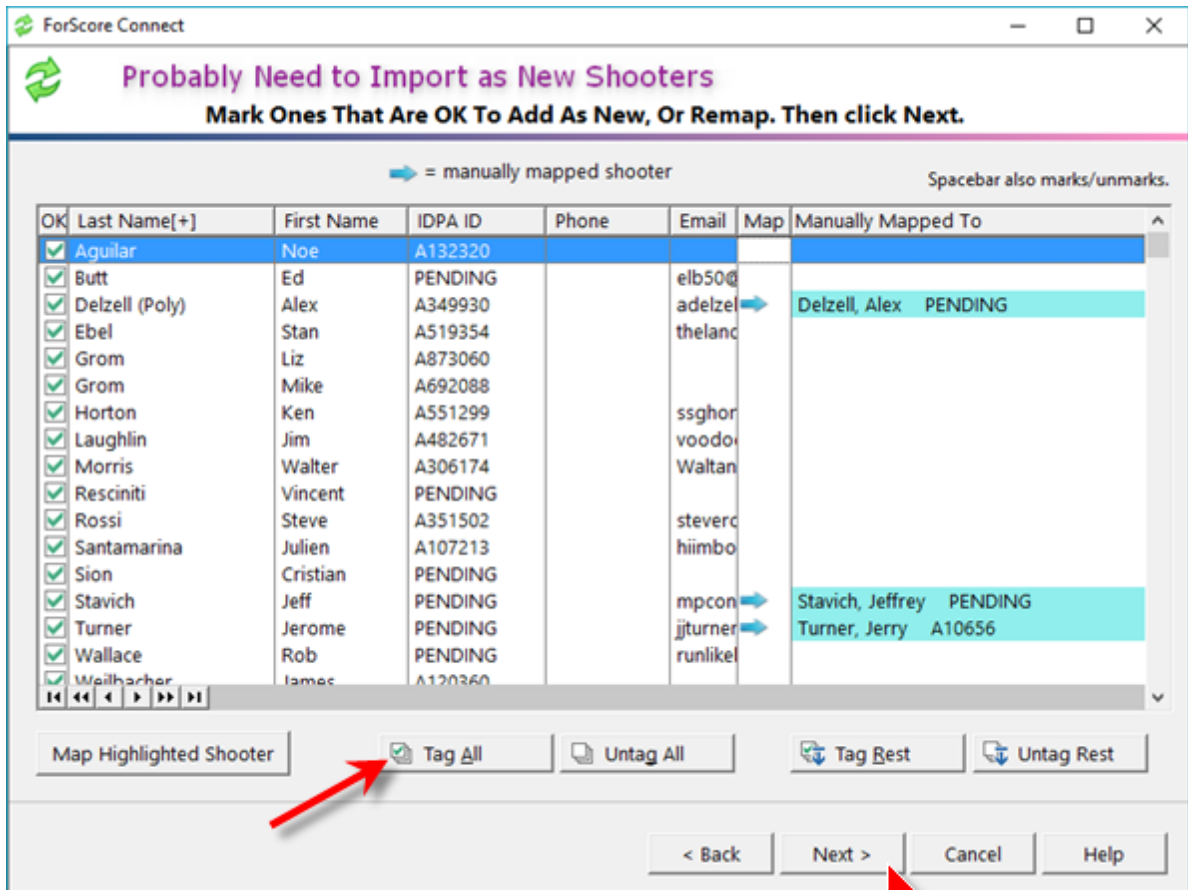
ForScore Connect

Probably Need to Import as New Shooters
Mark Ones That Are OK To Add As New, Or Remap. Then click Next.

= manually mapped shooter

Spacebar also marks/unmarks.

| OK | Last Name[+] | First Name | IDPA ID | Phone | Email | Map | Manually Mapped To |
|---|---|---|---|---|---|---|---|
| ☑ | Aguilar | Noe | A132320 | | | | |
| ☑ | Butt | Ed | PENDING | | elb50@ | | |
| ☑ | Delzell (Poly) | Alex | A349930 | | adelzel | | Delzell, Alex PENDING |
| ☑ | Ebel | Stan | A519354 | | thelanc | | |
| ☑ | Grom | Liz | A873060 | | | | |
| ☑ | Grom | Mike | A692088 | | | | |
| ☑ | Horton | Ken | A551299 | | ssghor | | |
| ☑ | Laughlin | Jim | A482671 | | voodo | | |
| ☑ | Morris | Walter | A306174 | | Waltan | | |
| ☑ | Resciniti | Vincent | PENDING | | | | |
| ☑ | Rossi | Steve | A351502 | | steverc | | |
| ☑ | Santamarina | Julien | A107213 | | hiimbo | | |
| ☑ | Sion | Cristian | PENDING | | | | |
| ☑ | Stavich | Jeff | PENDING | | mpcon | | Stavich, Jeffrey PENDING |
| ☑ | Turner | Jerome | PENDING | | jjturner | | Turner, Jerry A10656 |
| ☑ | Wallace | Rob | PENDING | | runlikel | | |
| ☑ | Weilbacher | James | A120360 | | | | |

Map Highlighted Shooter | Tag All | Untag All | Tag Rest | Untag Rest

< Back | Next > | Cancel | Help